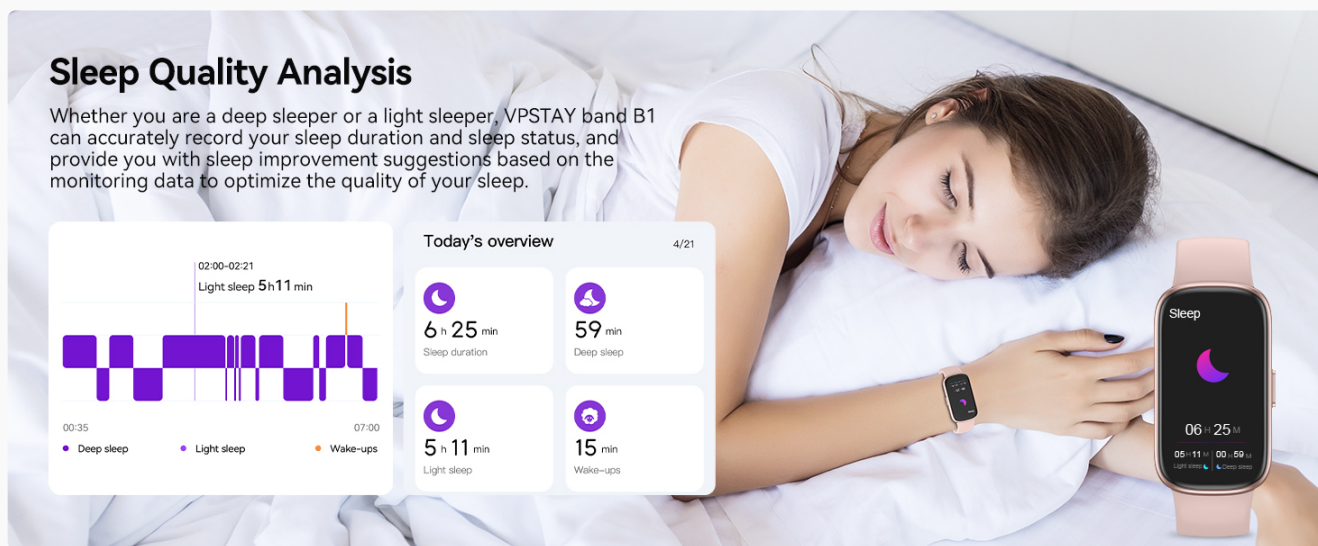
Sleep Quality Analysis

Whether you are a deep sleeper or a light sleeper, VPSTAY band B1 can accurately record your sleep duration and sleep status, and provide you with sleep improvement suggestions based on the monitoring data to optimize the quality of your sleep.

02:00-02:21
Light sleep 5h11 min

00:35
07:00

Deep sleep
Light sleep
Wake-ups

Today's overview
4/21

6 h 25 min
Sleep duration

59 min
Deep sleep

5 h 11 min
Light sleep

15 min
Wake-ups

Sleep

06 H 25 M
05 H 11 M
Light sleep
00 H 59 M
Deep sleep